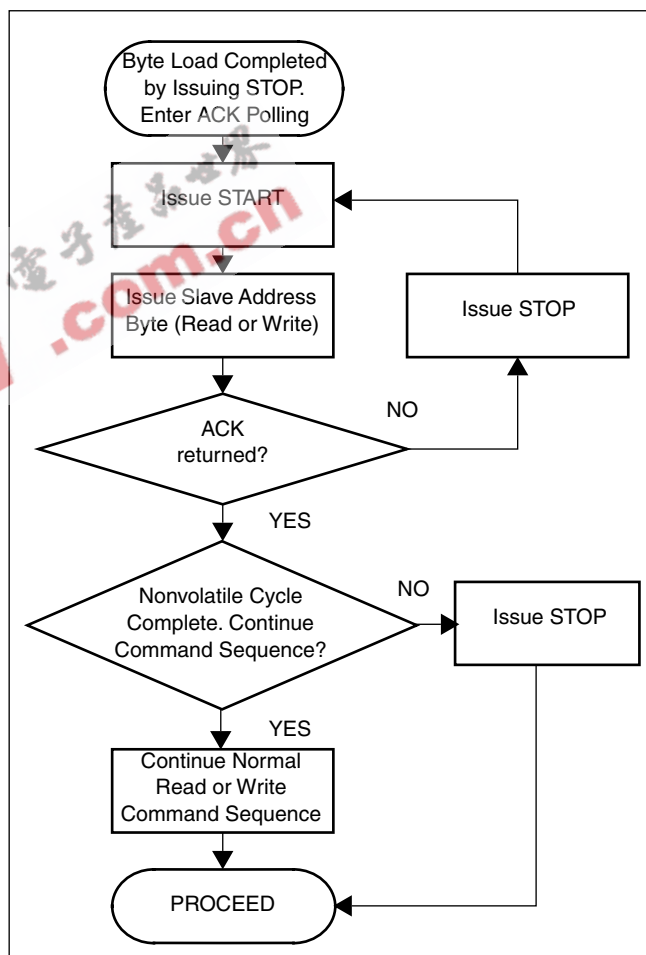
Byte Load Completed by Issuing STOP. Enter ACK Polling

Issue START

Issue Slave Address Byte (Read or Write)

Issue STOP

NO

ACK returned?

YES

Nonvolatile Cycle Complete. Continue Command Sequence?

NO

Issue STOP

YES

Continue Normal Read or Write Command Sequence

PROCEED

.com.cn